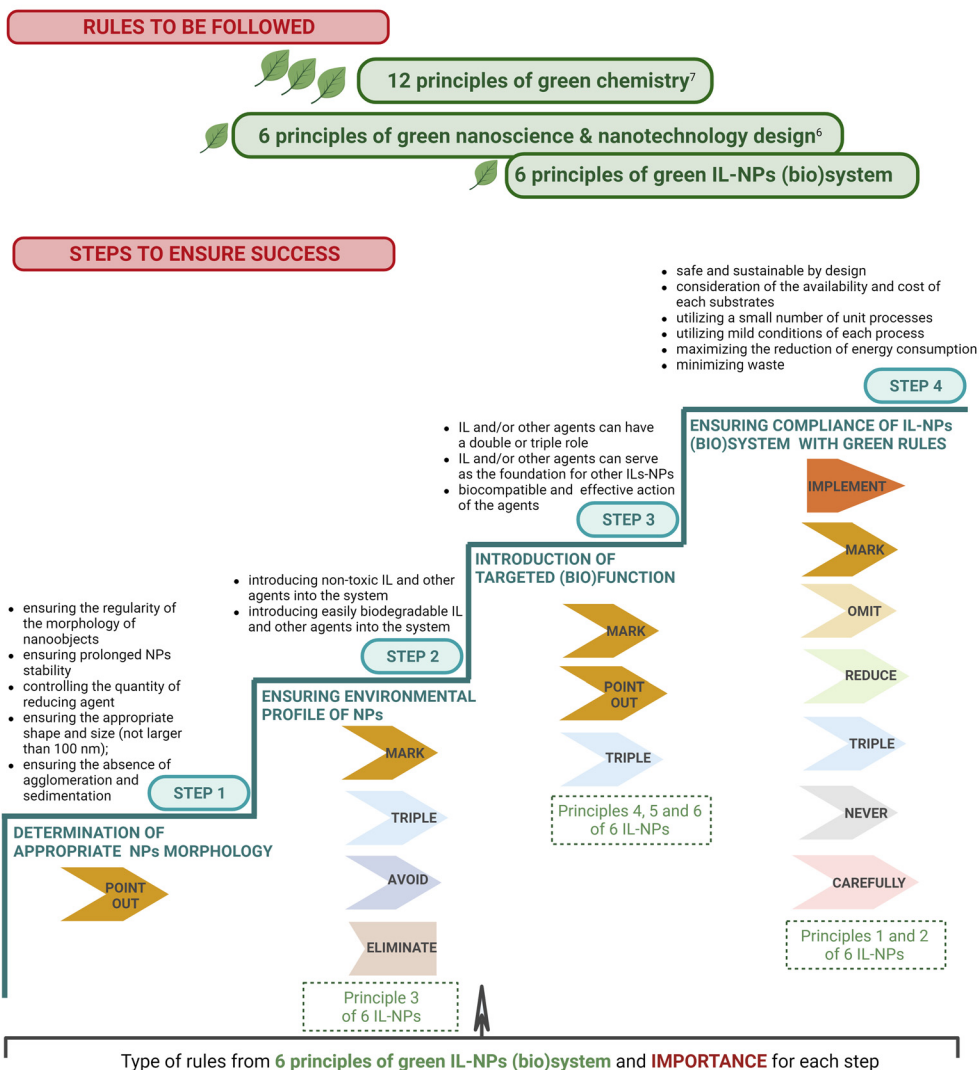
RULES TO BE FOLLOWED

12 principles of green chemistry$^{7}$

6 principles of green nanoscience & nanotechnology design$^{6}$

6 principles of green IL-NPs (bio)system

STEPS TO ENSURE SUCCESS

- safe and sustainable by design
- consideration of the availability and cost of each substrates
- utilizing a small number of unit processes
- utilizing mild conditions of each process
- maximizing the reduction of energy consumption
- minimizing waste

STEP 4

ENSURING COMPLIANCE OF IL-NPs (BIO)SYSTEM WITH GREEN RULES

IMPLEMENT

MARK

OMIT

REDUCE

TRIPLE

NEVER

CAREFULLY

Principles 1 and 2 of 6 IL-NPs

- IL and/or other agents can have a double or triple role
- IL and/or other agents can serve as the foundation for other ILs-NPs
- biocompatible and effective action of the agents

STEP 3

INTRODUCTION OF TARGETED (BIO)FUNCTION

MARK

POINT OUT

TRIPLE

Principles 4, 5 and 6 of 6 IL-NPs

- introducing non-toxic IL and other agents into the system
- introducing easily biodegradable IL and other agents into the system

STEP 2

ENSURING ENVIRONMENTAL PROFILE OF NPs

MARK

TRIPLE

AVOID

ELIMINATE

Principle 3 of 6 IL-NPs

- ensuring the regularity of the morphology of nanoobjects
- ensuring prolonged NPs stability
- controlling the quantity of reducing agent
- ensuring the appropriate shape and size (not larger than 100 nm);
- ensuring the absence of agglomeration and sedimentation

STEP 1

DETERMINATION OF APPROPRIATE NPs MORPHOLOGY

POINT OUT

Type of rules from 6 principles of green IL-NPs (bio)system and IMPORTANCE for each step